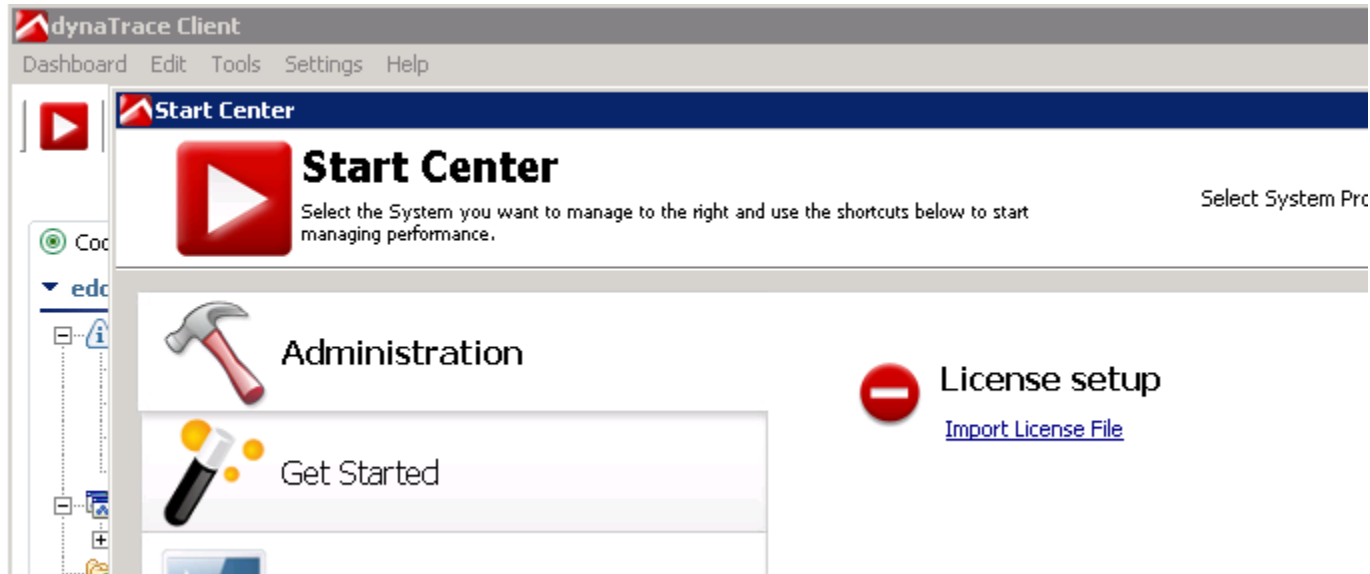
dynaTrace Client
Dashboard Edit Tools Settings Help

Coc
edc

Start Center
Start Center
Select the System you want to manage to the right and use the shortcuts below to start managing performance.

Select System Pro

Administration
Get Started

License setup
Import License File